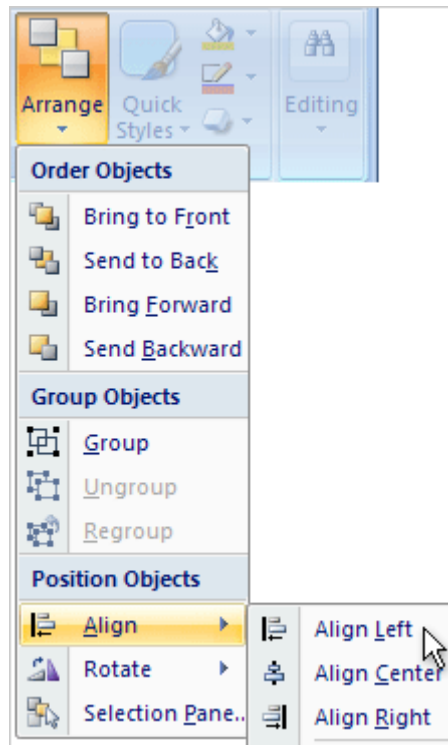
Arrange
Quick Styles
Editing

Order Objects
Bring to Front
Send to Back
Bring Forward
Send Backward

Group Objects
Group
Ungroup
Regroup

Position Objects
Align
Rotate
Selection Pane...

Align Left
Align Center
Align Right